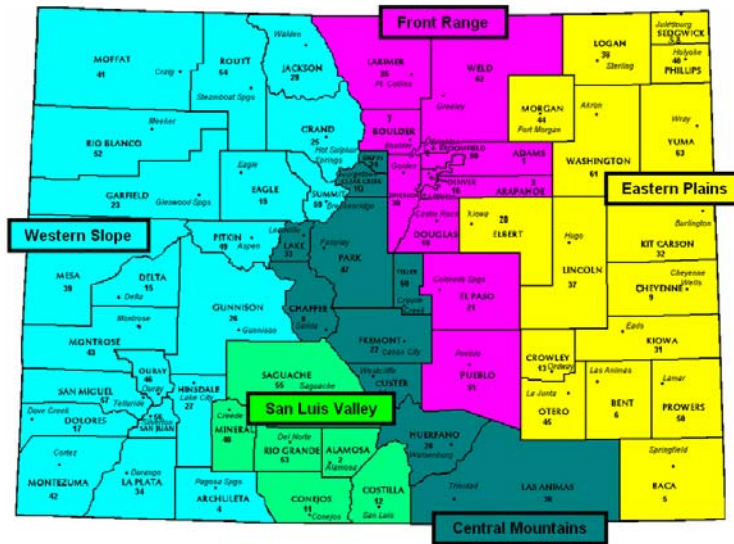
Front Range

Eastern Plains

Western Slope

San Luis Valley

Central Mountains

MOFFAT 41
Craig
ROUTT 54
Steamboat Spgs
Walden
JACKSON 29
LARIMER 35
Ft. Collins
WELD 62
Greeley
LOGAN 38
Sterling
Julesburg
SEDGWICK 58
Holyoke
PHILLIPS 48
RIO BLANCO 52
Meeker
GRAND 25
Hot Sulphur Springs
BOULDER 7
Boulder
BROOMFIELD
ADAMS 1
MORGAN 44
Fort Morgan
Akron
WASHINGTON 61
Wray
YUMA 63
GARFIELD 23
Glenwood Spgs
EAGLE 19
Eagle
GILPIN
CLEAR CREEK 10
Georgetown
SUMMIT 59
Breckenridge
JEFFERSON 30
Golden
DENVER 16
ARAPAHOE 3
DOUGLAS 18
Castle Rock
Kiowa
ELBERT 20
Burlington
KIT CARSON 32
PITKIN 49
Aspen
Leadville
LAKE 33
Fairplay
PARK 47
TELLER 60
Cripple Creek
Hugo
LINCOLN 37
Cheyenne Wells
CHEYENNE 9
MESA 39
DELTA 15
Delta
GUNNISON 26
Gunnison
CHAFFEE 8
Salida
Colorado Spgs
EL PASO 21
Montrose
MONTROSE 43
FREMONT 22
Canon City
Westcliffe
CUSTER 14
Pueblo
PUEBLO 51
Eads
KIOWA 31
Ouray
OURAY 46
SAN MIGUEL 57
Telluride
HINSDALE 27
Lake City
SAGUACHE 55
Saguache
Ordway
CROWLEY 13
Las Animas
BENT 6
Lamar
PROWERS 50
Dove Creek
DOLORES 17
SAN JUAN 56
Silverton
Creede
MINERAL 40
La Junta
OTERO 45
Del Norte
RIO GRANDE 53
ALAMOSA 2
Alamosa
HUERFANO 28
Walsenburg
Springfield
BACA 5
Cortez
MONTEZUMA 42
Durango
LA PLATA 34
Pagosa Spgs
ARCHULETA 4
CONEJOS 11
Conejos
COSTILLA 12
San Luis
Trinidad
LAS ANIMAS 36